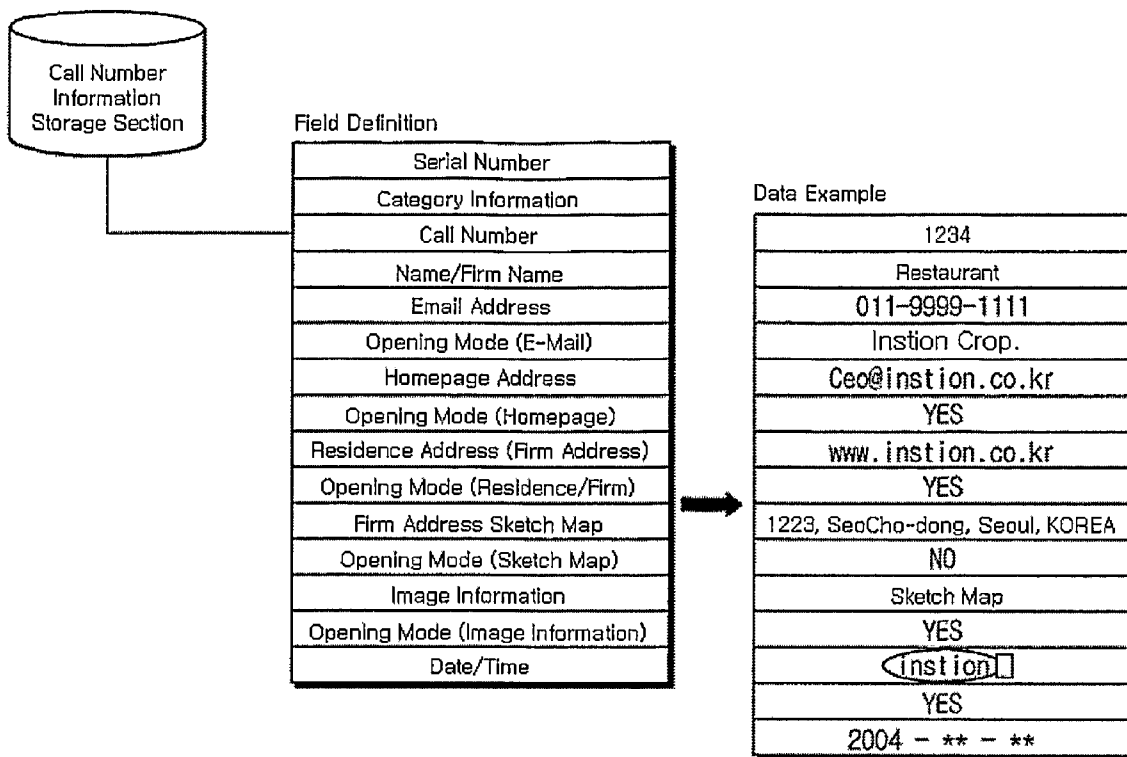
Call Number Information Storage Section

Field Definition

| Serial Number |
|---|
| Category Information |
| Call Number |
| Name/Firm Name |
| Email Address |
| Opening Mode (E-Mail) |
| Homepage Address |
| Opening Mode (Homepage) |
| Residence Address (Firm Address) |
| Opening Mode (Residence/Firm) |
| Firm Address Sketch Map |
| Opening Mode (Sketch Map) |
| Image Information |
| Opening Mode (Image Information) |
| Date/Time |

Data Example

| 1234 |
|---|
| Restaurant |
| 011-9999-1111 |
| Instion Crop. |
| Ceo@instion.co.kr |
| YES |
| www.instion.co.kr |
| YES |
| 1223, SeoCho-dong, Seoul, KOREA |
| NO |
| Sketch Map |
| YES |
| instion |
| YES |
| 2004 - ** - ** |